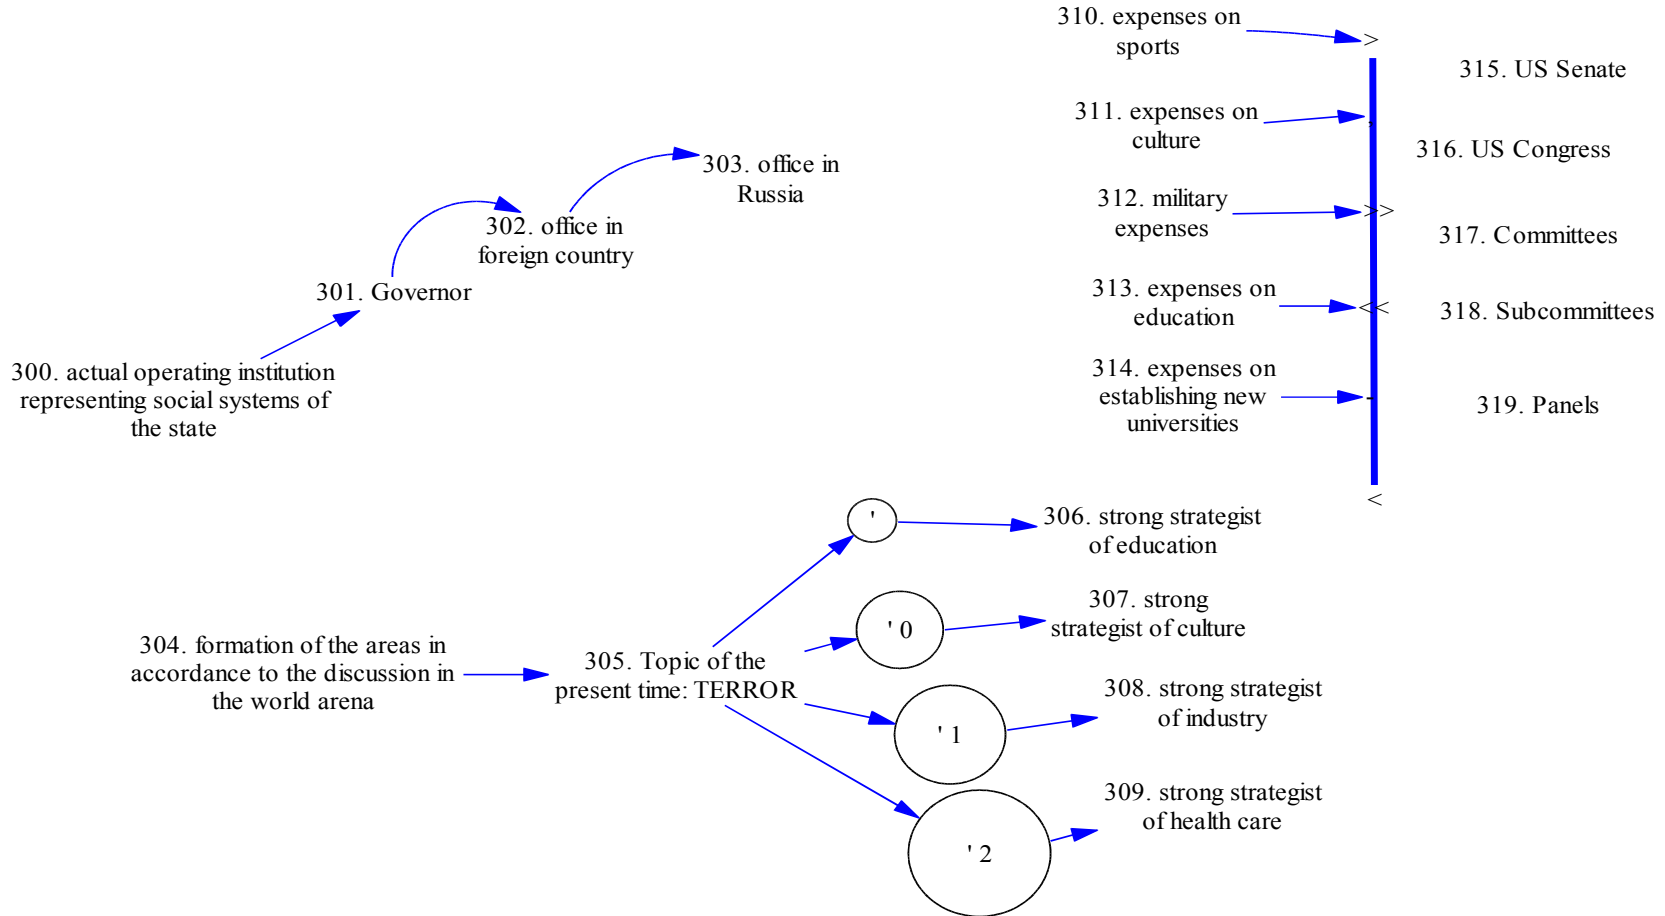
310. expenses on sports

315. US Senate

311. expenses on culture

316. US Congress

303. office in Russia

302. office in foreign country

312. military expenses

317. Committees

301. Governor

313. expenses on education

318. Subcommittees

300. actual operating institution representing social systems of the state

314. expenses on establishing new universities

319. Panels

'

306. strong strategist of education

' 0

307. strong strategist of culture

304. formation of the areas in accordance to the discussion in the world arena

305. Topic of the present time: TERROR

' 1

308. strong strategist of industry

' 2

309. strong strategist of health care